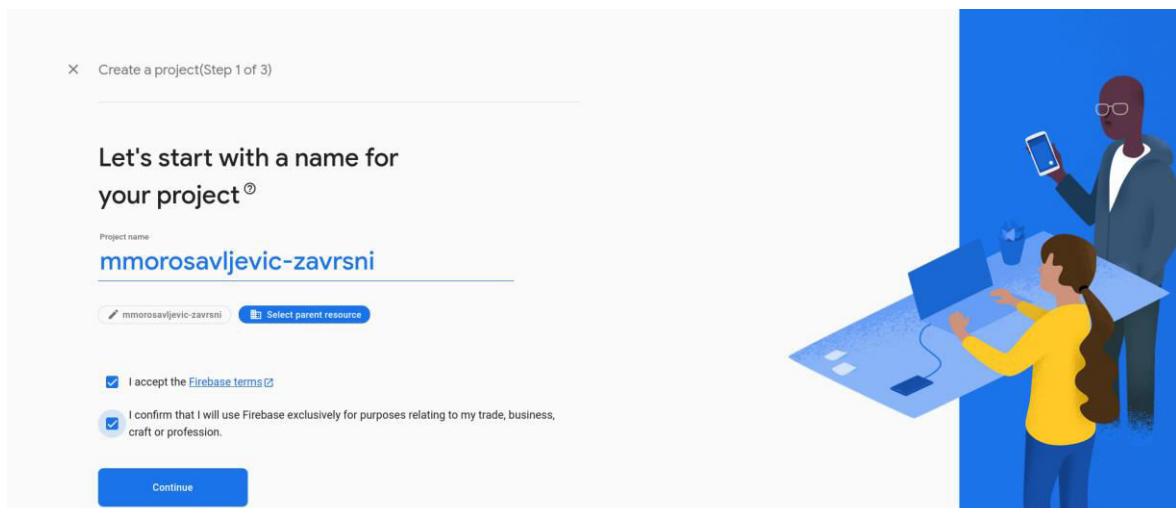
×   Create a project(Step 1 of 3)

Let's start with a name for your project

Project name
mmorosavljevic-zavrsni

mmorosavljevic-zavrsni   Select parent resource

I accept the Firebase terms

I confirm that I will use Firebase exclusively for purposes relating to my trade, business, craft or profession.

Continue